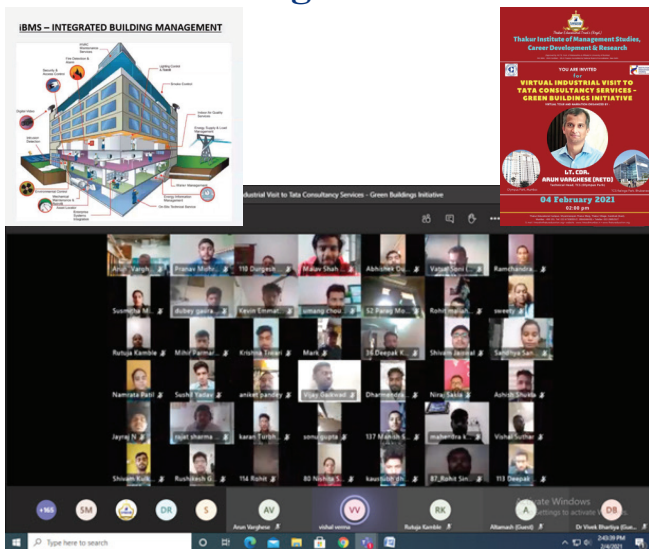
iBMS – INTEGRATED BUILDING MANAGEMENT

Thakur Institute of Management Studies, Career Development & Research

YOU ARE INVITED for VIRTUAL INDUSTRIAL VISIT TO TATA CONSULTANCY SERVICES - GREEN BUILDINGS INITIATIVE

LT. CDR. ARUN VARGHESE (RETD)

04 February 2021

02:00 pm

Industrial Visit to Tata Consultancy Services - Green Buildings Initiative

Arun Varghese | Pranav Mishra | 110 Durgesh | Mauv Shah | Abhishek Du | Vatsal Soni | Ramchandra
Susmitha M | dubey gaura | Kevin Emmat | umang chou | 52 Parag Mo | Rohit mahaj | sweety
Rutuja Kamble | Mihir Parmar | Krishna Tiwari | Mark | 36 Deepak K | Shivam Jaiswal | Sandhya San
Namrata Patil | Sushil Yadav | aniket pandey | Vijay Gaikwad | Dharmendra | Niraj Sakla | Ashish Shukla
Jayraj N | rajat sharma | karan Turbh | sonu gupta | 137 Mahesh S | mahendra k | Vishal Suthar
Shivam Kulk | Rushikesh G | 114 Rohit | 80 Nishita S | kaustubh dh | 87_Rohit Sin | 113 Deepak

+165 | SM | DR | S | AV Arun Varghese | VV vishal verma | RK Rutuja Kamble | A Altamash (Guest) | DB Dr Vivek Bhatiya (Gue...

Activate Windows
Go to Settings to activate Windows.

Type here to search

2:43:39 PM
2/4/2021